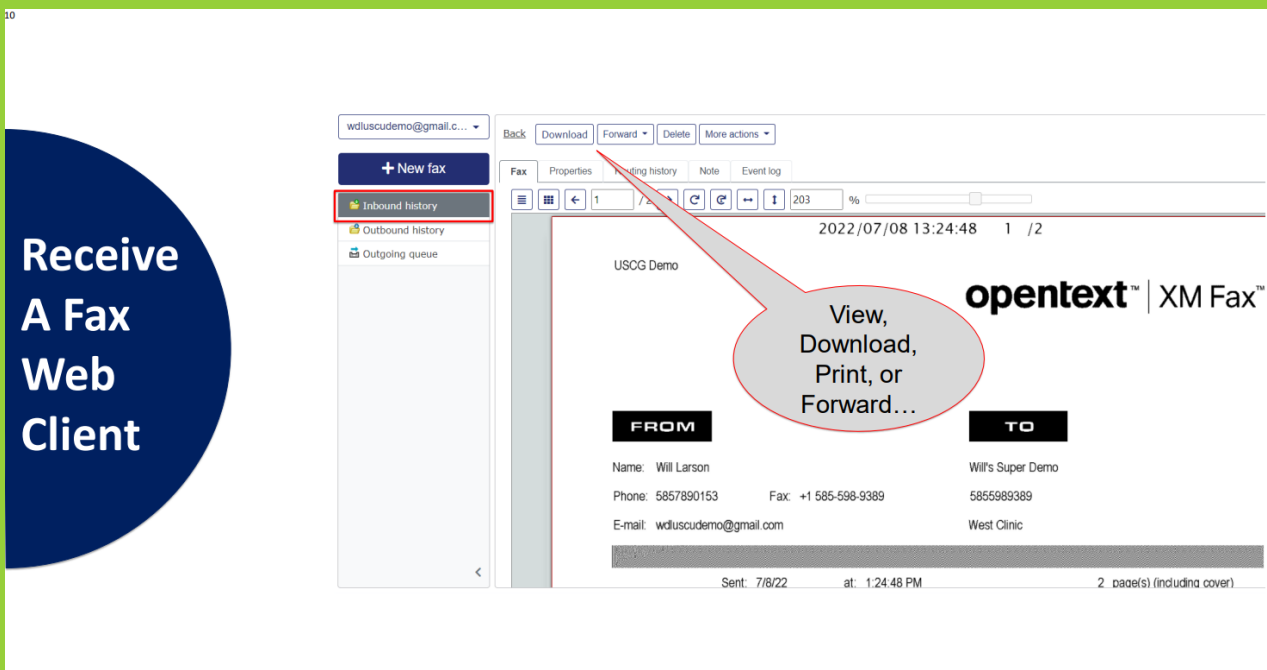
10

Receive A Fax Web Client

wdluscudemo@gmail.c...

+ New fax

Inbound history

Outbound history

Outgoing queue

Back Download Forward Delete More actions

Fax Properties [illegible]uting history Note Event log

1 / 2 203 %

2022/07/08 13:24:48 1 /2

USCG Demo

opentext™ | XM Fax™

View, Download, Print, or Forward…

FROM

TO

Name: Will Larson

Will's Super Demo

Phone: 5857890153 Fax: +1 585-598-9389

5855989389

E-mail: wdluscudemo@gmail.com

West Clinic

Sent: 7/8/22 at: 1:24:48 PM 2 page(s) (including cover)